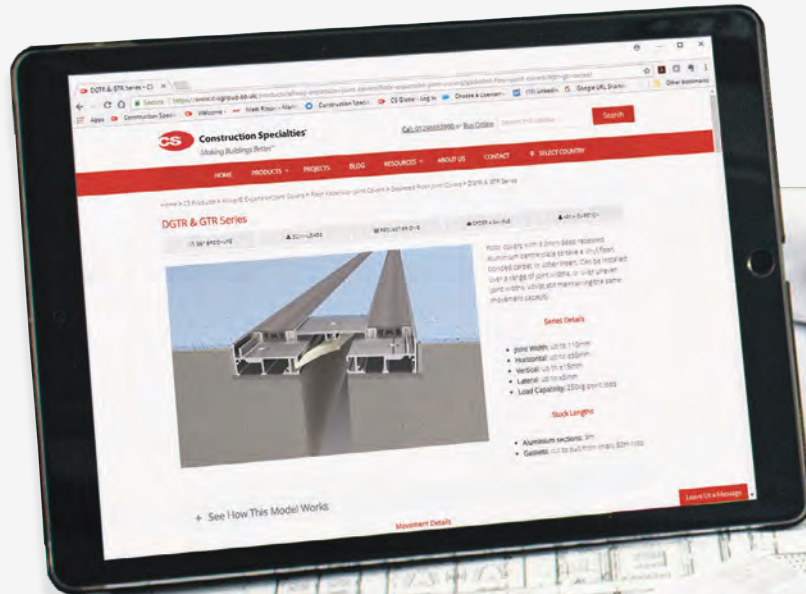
DGTR & GTR Series – CS

Secure | https://www.c-sgroup.co.uk/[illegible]

Apps | Construction Speci | Welcome | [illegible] | Construction Speci | CS Global – Log in | Choose a Licensee | (11) LinkedIn | Google URL Shorte | Other bookmarks

CS Construction Specialties Making Buildings Better

Call 01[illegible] or Buy Online | Search

HOME | PRODUCTS | PROJECTS | BLOG | RESOURCES | ABOUT US | CONTACT | SELECT COUNTRY

Home > CS Products > Allway® Expansion Joint Covers > Floor Expansion Joint Covers > Recessed Floor Joint Covers > DGTR & GTR Series

DGTR & GTR Series

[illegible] | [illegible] | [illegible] | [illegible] | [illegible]

Floor covers with a 2mm deep recessed aluminium centre plate to take a vinyl floor, bonded carpet or other finish. Can be installed over a range of joint widths, or wider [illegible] joint widths, whilst still maintaining the same movement capacity.

Series Details

• Joint Width: up to 110mm
• Horizontal: up to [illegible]mm
• Vertical: up to ±15mm
• Lateral: up to ±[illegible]mm
• Load Capability: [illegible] point loads

Stock Lengths

• Aluminium sections: 3m
• Gaskets: cut to suit from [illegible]

+ See How This Model Works

Movement Details

Leave Us a Message